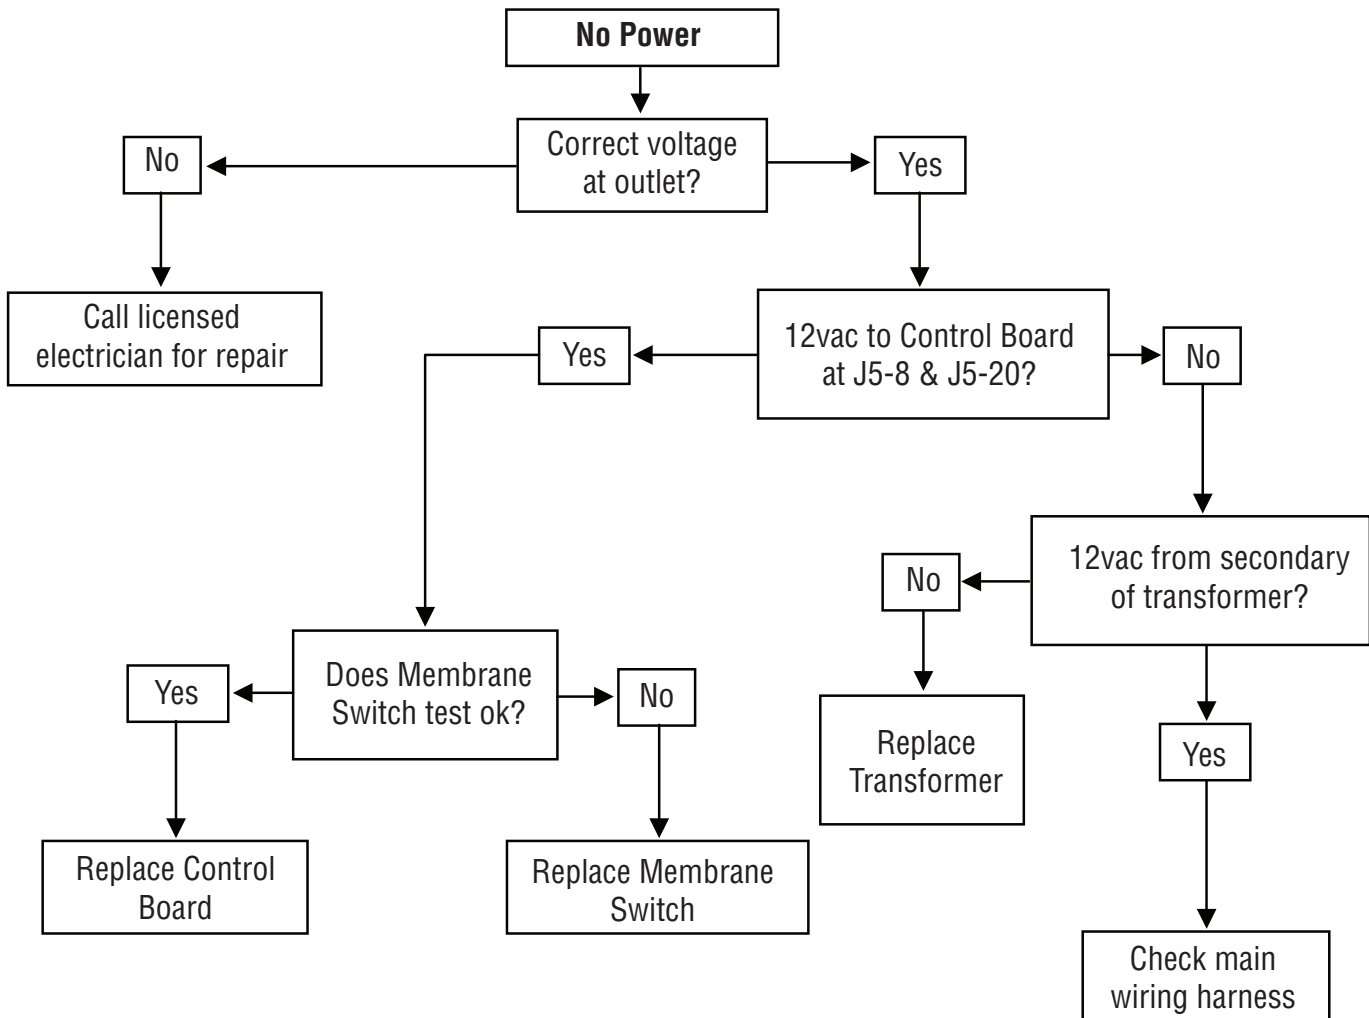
No Power

Correct voltage at outlet?

No

Yes

Call licensed electrician for repair

12vac to Control Board at J5-8 & J5-20?

Yes

No

12vac from secondary of transformer?

No

Replace Transformer

Yes

Check main wiring harness

Does Membrane Switch test ok?

Yes

No

Replace Control Board

Replace Membrane Switch